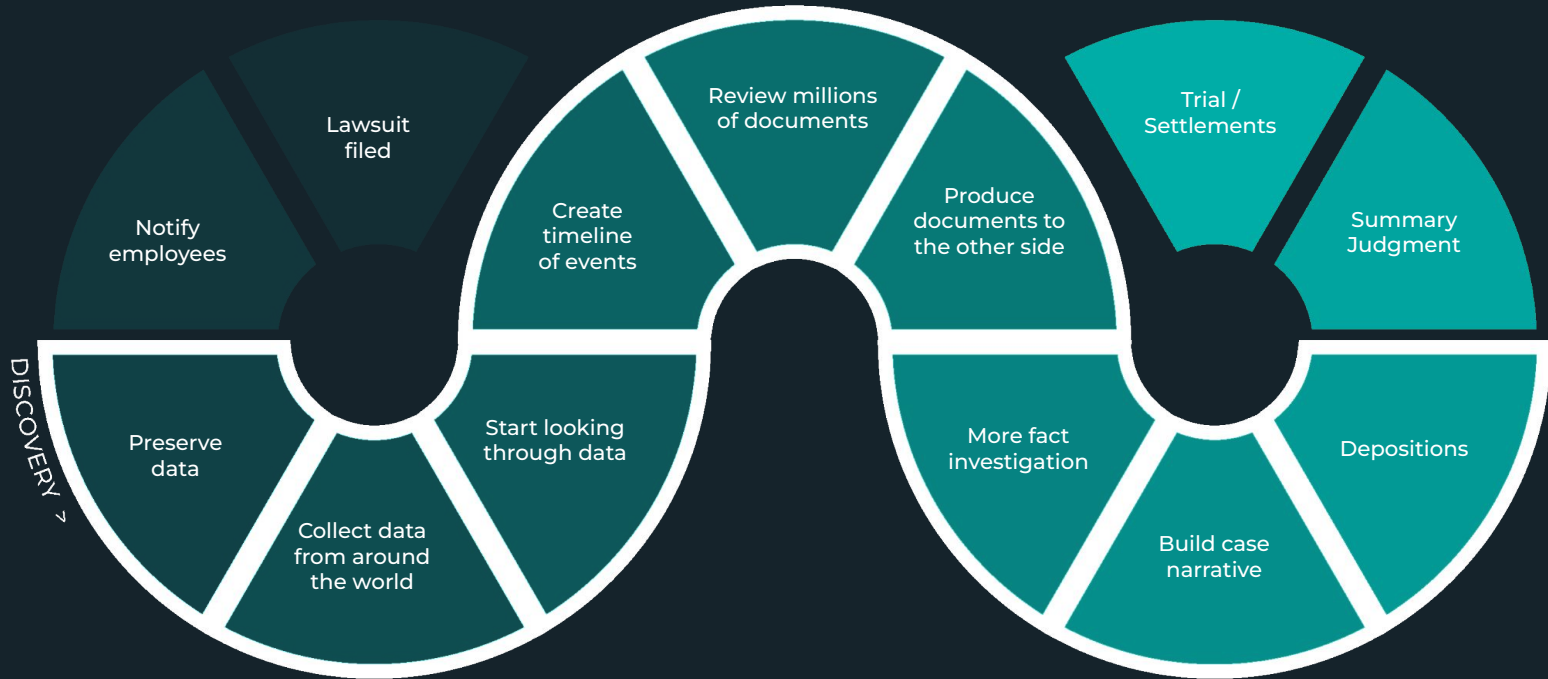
Lawsuit filed

Notify employees

DISCOVERY >

Preserve data

Collect data from around the world

Start looking through data

Create timeline of events

Review millions of documents

Produce documents to the other side

More fact investigation

Build case narrative

Depositions

Summary Judgment

Trial / Settlements